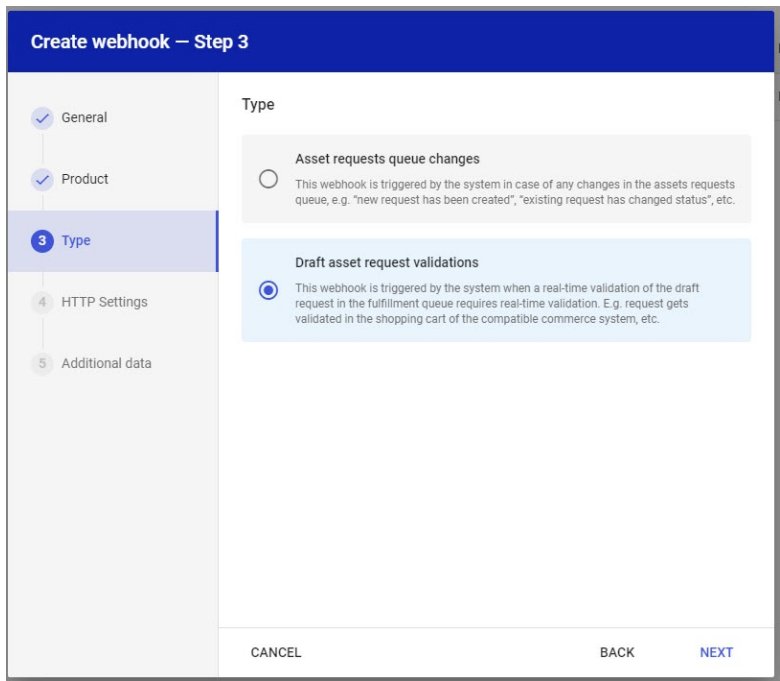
Create webhook — Step 3

General

Product

3 Type

4 HTTP Settings

5 Additional data

Type

Asset requests queue changes

This webhook is triggered by the system in case of any changes in the assets requests queue, e.g. "new request has been created", "existing request has changed status", etc.

Draft asset request validations

This webhook is triggered by the system when a real-time validation of the draft request in the fulfillment queue requires real-time validation. E.g. request gets validated in the shopping cart of the compatible commerce system, etc.

CANCEL

BACK

NEXT